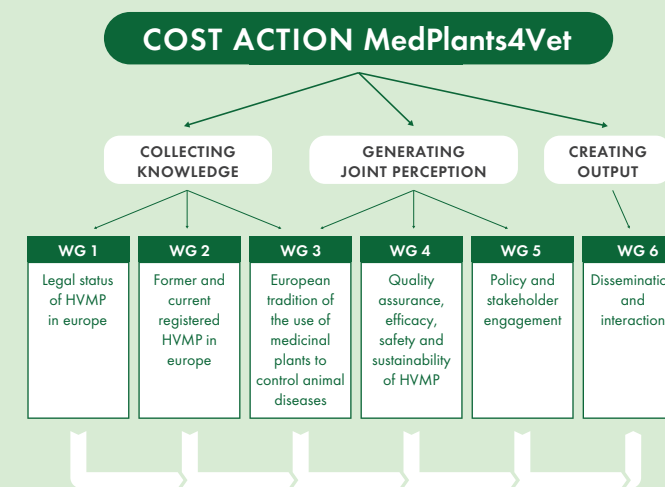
COST ACTION MedPlants4Vet

COLLECTING KNOWLEDGE

GENERATING JOINT PERCEPTION

CREATING OUTPUT

WG 1
Legal status of HVMP in europe

WG 2
Former and current registered HVMP in europe

WG 3
European tradition of the use of medicinal plants to control animal diseases

WG 4
Quality assurance, efficacy, safety and sustainability of HVMP

WG 5
Policy and stakeholder engagement

WG 6
Disseminatio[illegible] and interaction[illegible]